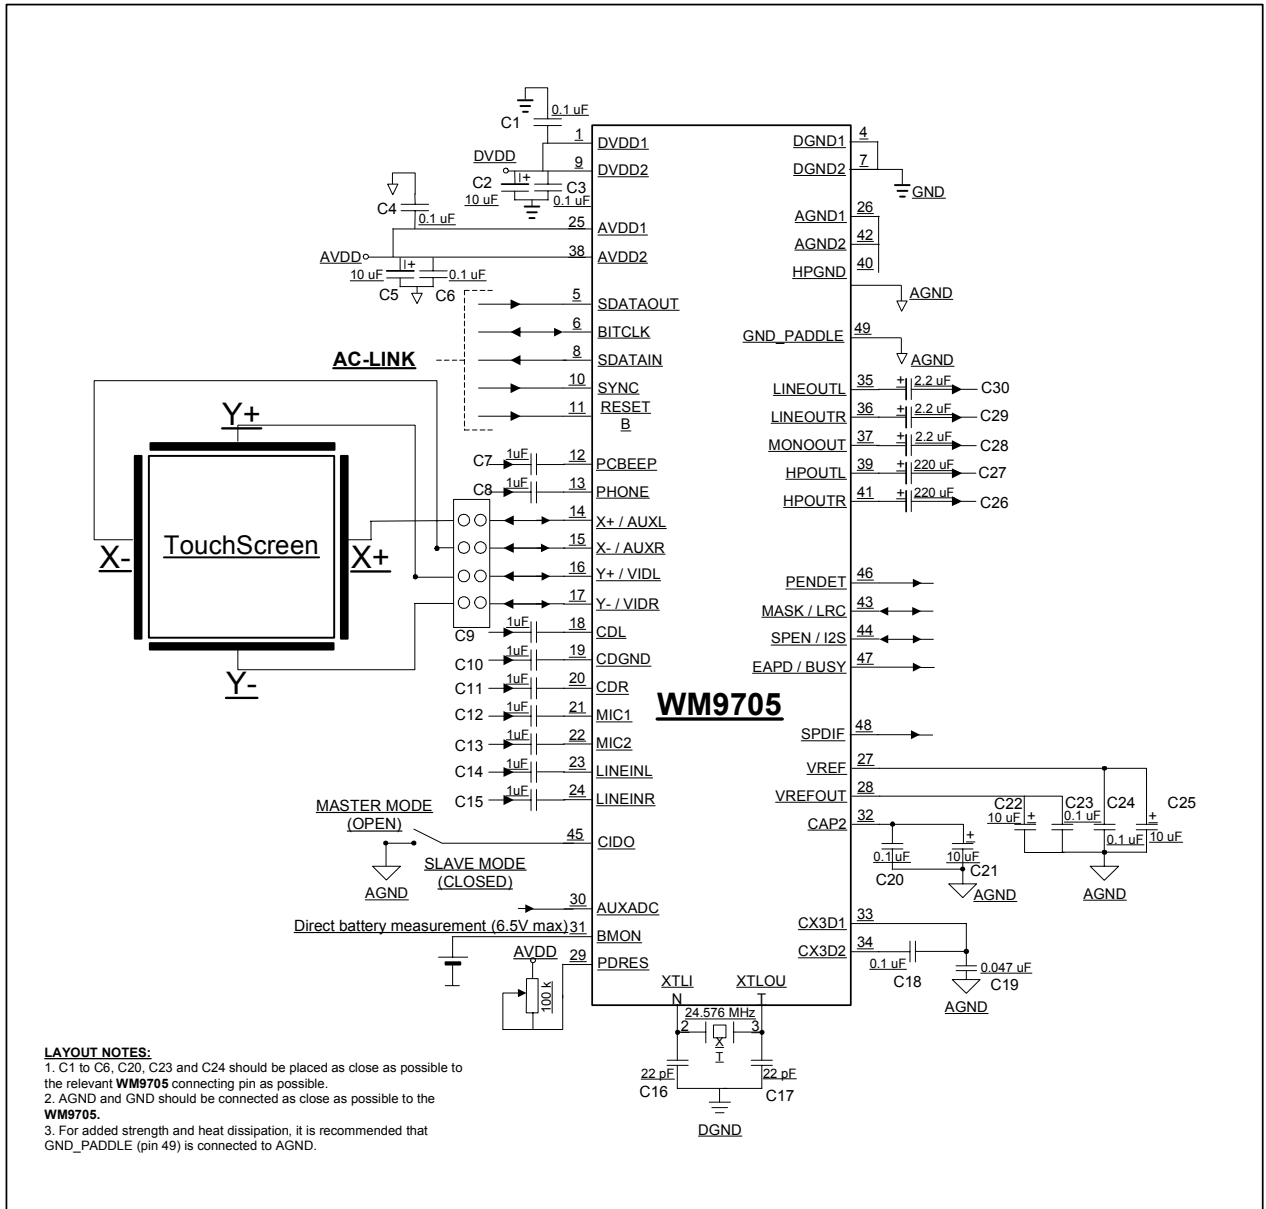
0.1 uF
C1
1 DVDD1
DVDD
9 DVDD2
C2 + C3
10 uF 0.1 uF
C4
0.1 uF
25 AVDD1
AVDD
38 AVDD2
10 uF + 0.1 uF
C5 C6
5 SDATAOUT
6 BITCLK
AC-LINK
8 SDATAIN
10 SYNC
11 RESET B
Y+
C7 1uF 12 PCBEEP
C8 1uF 13 PHONE
14 X+ / AUXL
15 X- / AUXR
X- TouchScreen X+
16 Y+ / VIDL
17 Y- / VIDR
C9 1uF 18 CDL
C10 1uF 19 CDGND
Y-
C11 1uF 20 CDR
C12 1uF 21 MIC1
C13 1uF 22 MIC2
C14 1uF 23 LINEINL
C15 1uF 24 LINEINR
MASTER MODE (OPEN)
45 CIDO
SLAVE MODE (CLOSED)
AGND
30 AUXADC
Direct battery measurement (6.5V max) 31 BMON
AVDD
29 PDRES
100 k
DGND1 4
DGND2 7
GND
AGND1 26
AGND2 42
HPGND 40
AGND
GND_PADDLE 49
AGND
LINEOUTL 35 + 2.2 uF C30
LINEOUTR 36 + 2.2 uF C29
MONOOUT 37 + 2.2 uF C28
HPOUTL 39 + 220 uF C27
HPOUTR 41 + 220 uF C26
PENDET 46
MASK / LRC 43
SPEN / I2S 44
EAPD / BUSY 47
WM9705
SPDIF 48
VREF 27
VREFOUT 28
C22 C23 C24 C25
10 uF + 0.1 uF + 
CAP2 32
0.1 uF 10 uF 0.1 uF 10 uF
C20 C21
AGND AGND
CX3D1 33
CX3D2 34
0.1 uF 0.047 uF
C18 C19
AGND
XTLI N XTLOU T
24.576 MHz
2 3
X T
22 pF 22 pF
C16 C17
DGND
LAYOUT NOTES:
1. C1 to C6, C20, C23 and C24 should be placed as close as possible to the relevant WM9705 connecting pin as possible.
2. AGND and GND should be connected as close as possible to the WM9705.
3. For added strength and heat dissipation, it is recommended that GND_PADDLE (pin 49) is connected to AGND.